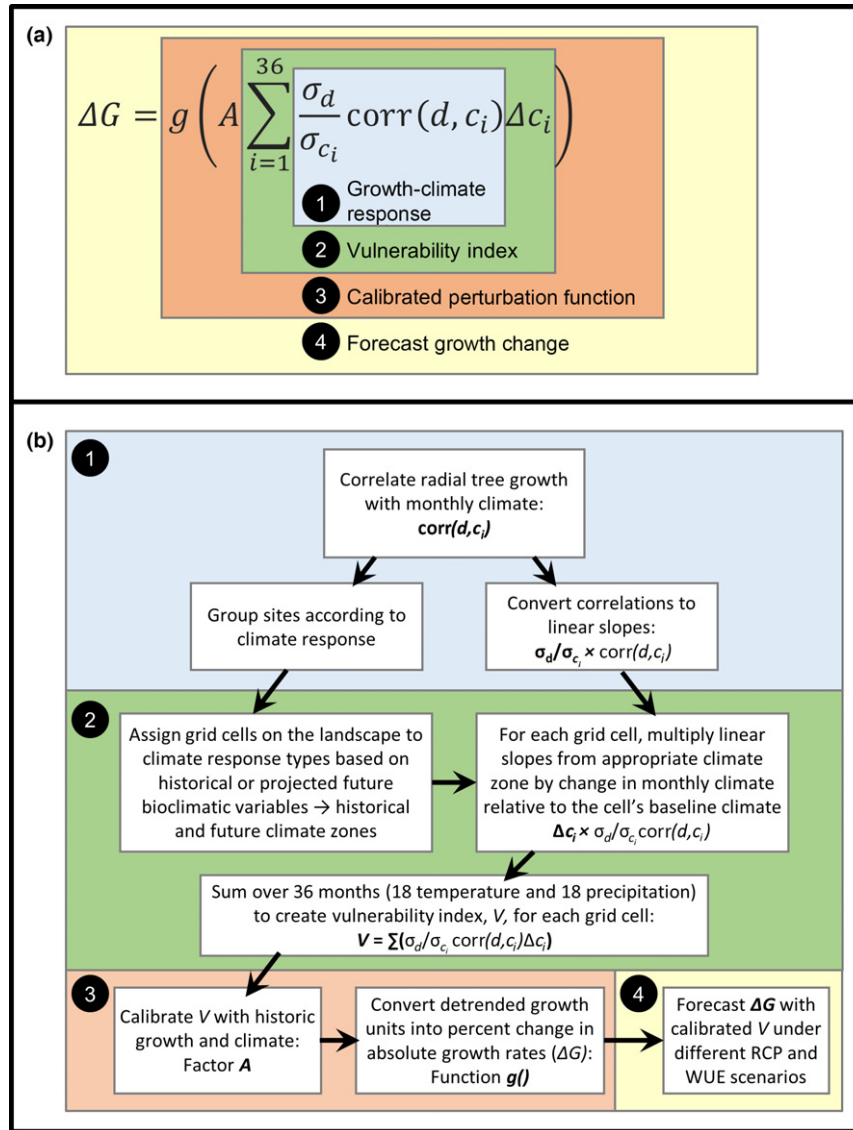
(a)

$\Delta G = g\left(A \sum_{i=1}^{36} \frac{\sigma_d}{\sigma_{c_i}} \operatorname{corr}(d, c_i) \Delta c_i\right)$

1 Growth-climate response

2 Vulnerability index

3 Calibrated perturbation function

4 Forecast growth change

(b)

1

Correlate radial tree growth with monthly climate: **corr(*d*,*c*$_i$)**

Group sites according to climate response

Convert correlations to linear slopes: **$\sigma_d/\sigma_{c_i}$** × corr(*d*,*c*$_i$)

2

Assign grid cells on the landscape to climate response types based on historical or projected future bioclimatic variables → historical and future climate zones

For each grid cell, multiply linear slopes from appropriate climate zone by change in monthly climate relative to the cell's baseline climate **$\Delta c_i$** × $\sigma_d/\sigma_{c_i}$ corr(*d*,*c*$_i$)

Sum over 36 months (18 temperature and 18 precipitation) to create vulnerability index, *V*, for each grid cell: ***V*** = ∑($\sigma_d/\sigma_{c_i}$ corr(*d*,*c*$_i$)$\Delta c_i$)

3

Calibrate *V* with historic growth and climate: Factor ***A***

Convert detrended growth units into percent change in absolute growth rates (*ΔG*): Function ***g()***

4

Forecast ***ΔG*** with calibrated *V* under different RCP and WUE scenarios